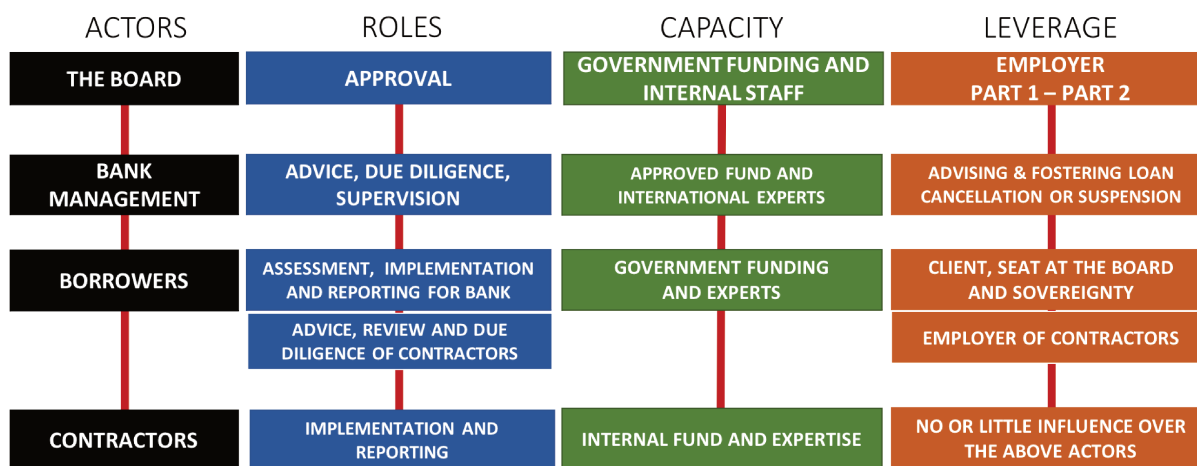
| ACTORS | ROLES | CAPACITY | LEVERAGE |
|---|---|---|---|
| THE BOARD | APPROVAL | GOVERNMENT FUNDING AND INTERNAL STAFF | EMPLOYER PART 1 – PART 2 |
| BANK MANAGEMENT | ADVICE, DUE DILIGENCE, SUPERVISION | APPROVED FUND AND INTERNATIONAL EXPERTS | ADVISING & FOSTERING LOAN CANCELLATION OR SUSPENSION |
| BORROWERS | ASSESSMENT, IMPLEMENTATION AND REPORTING FOR BANK | GOVERNMENT FUNDING AND EXPERTS | CLIENT, SEAT AT THE BOARD AND SOVEREIGNTY |
| | ADVICE, REVIEW AND DUE DILIGENCE OF CONTRACTORS | | EMPLOYER OF CONTRACTORS |
| CONTRACTORS | IMPLEMENTATION AND REPORTING | INTERNAL FUND AND EXPERTISE | NO OR LITTLE INFLUENCE OVER THE ABOVE ACTORS |